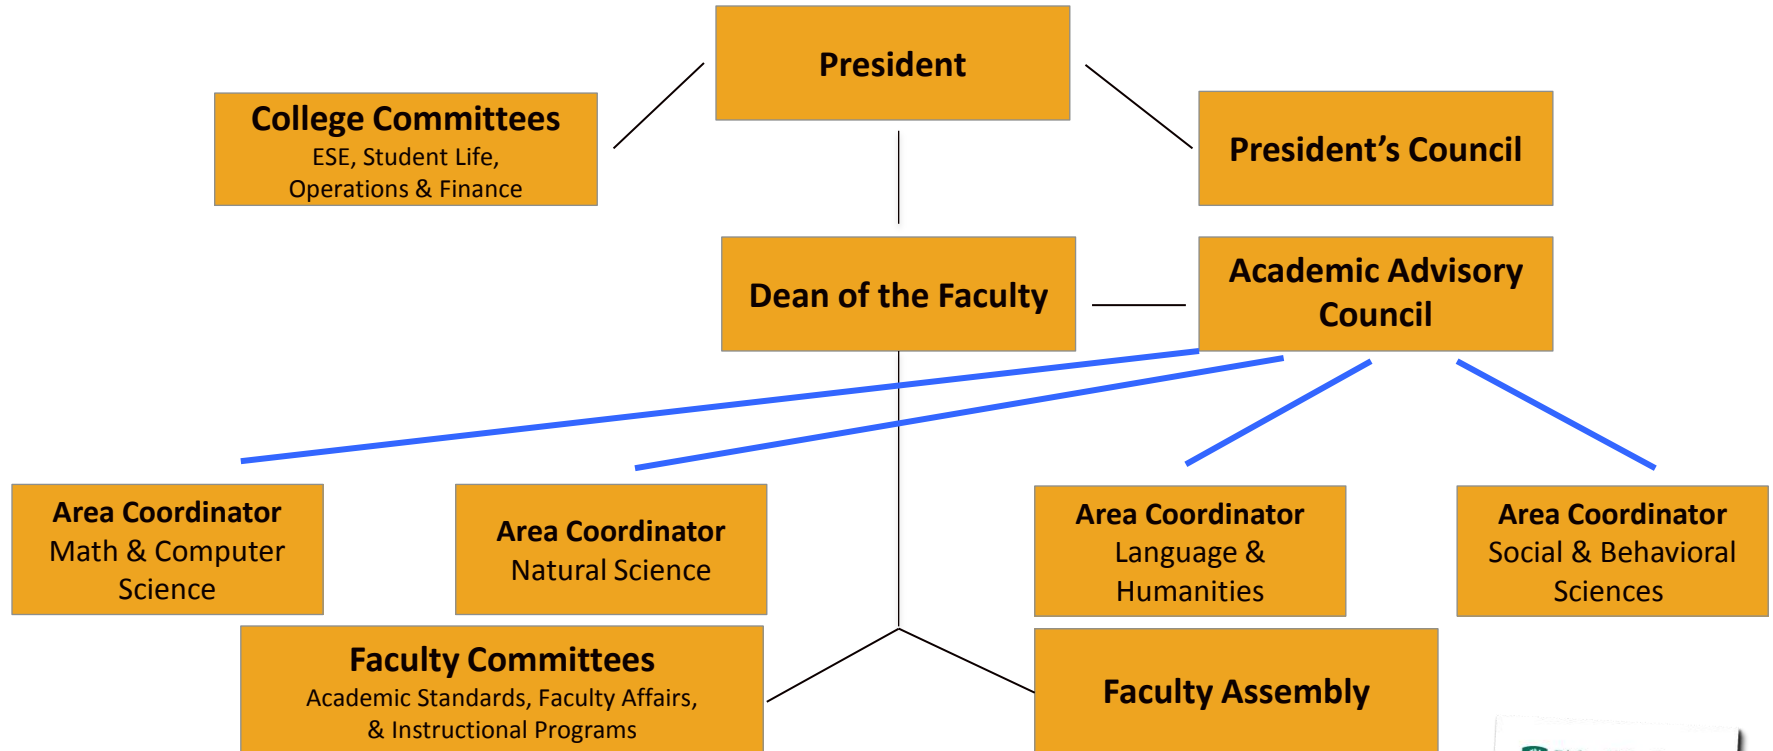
President

College Committees
ESE, Student Life, Operations & Finance

President's Council

Dean of the Faculty

Academic Advisory Council

Area Coordinator
Math & Computer Science

Area Coordinator
Natural Science

Area Coordinator
Language & Humanities

Area Coordinator
Social & Behavioral Sciences

Faculty Committees
Academic Standards, Faculty Affairs, & Instructional Programs

Faculty Assembly